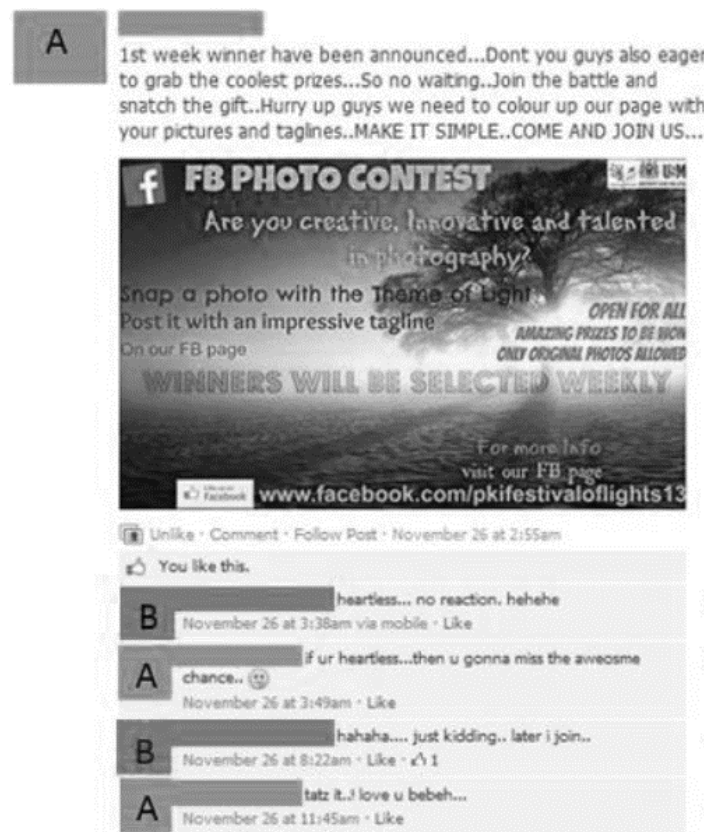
A

1st week winner have been announced...Dont you guys also eager to grab the coolest prizes...So no waiting..Join the battle and snatch the gift..Hurry up guys we need to colour up our page with your pictures and taglines..MAKE IT SIMPLE..COME AND JOIN US...

f FB PHOTO CONTEST

USM

Are you creative, Innovative and talented in photography?

Snap a photo with the Theme of Light
Post it with an impressive tagline
On our FB page

OPEN FOR ALL
AMAZING PRIZES TO BE WON
ONLY ORIGINAL PHOTOS ALLOWED

WINNERS WILL BE SELECTED WEEKLY

For more Info
visit our FB page

Like us on Facebook

www.facebook.com/pkifestivaloflights13

Unlike · Comment · Follow Post · November 26 at 2:55am

You like this.

B heartless... no reaction. hehehe
November 26 at 3:38am via mobile · Like

A if ur heartless...then u gonna miss the aweosme chance..
November 26 at 3:49am · Like

B hahaha.... just kidding.. later i join..
November 26 at 8:22am · Like · 1

A tatz it..! love u bebeh...
November 26 at 11:45am · Like